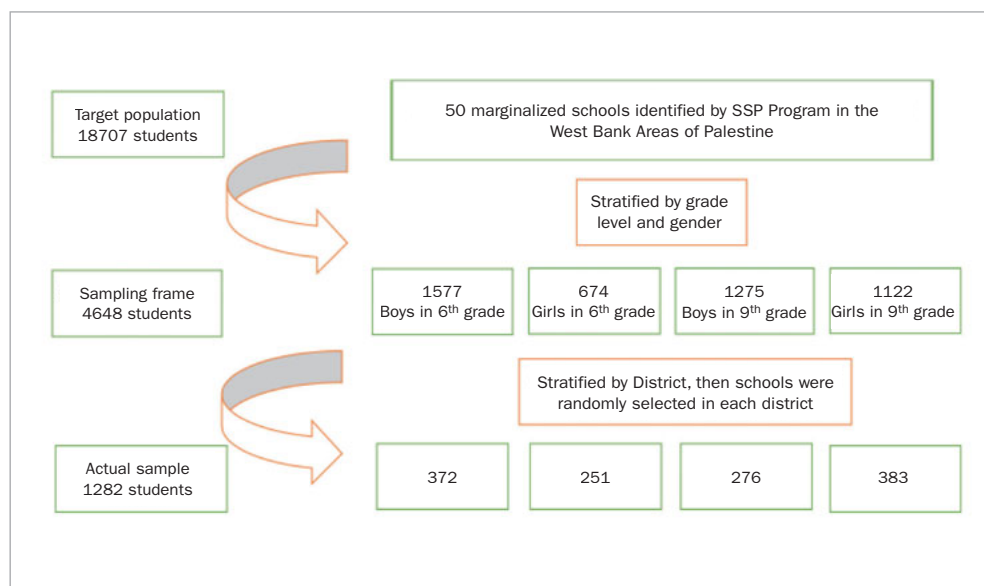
Target population
18707 students

50 marginalized schools identified by SSP Program in the West Bank Areas of Palestine

Stratified by grade level and gender

Sampling frame
4648 students

1577
Boys in 6$^{th}$ grade

674
Girls in 6$^{th}$ grade

1275
Boys in 9$^{th}$ grade

1122
Girls in 9$^{th}$ grade

Stratified by District, then schools were randomly selected in each district

Actual sample
1282 students

372

251

276

383